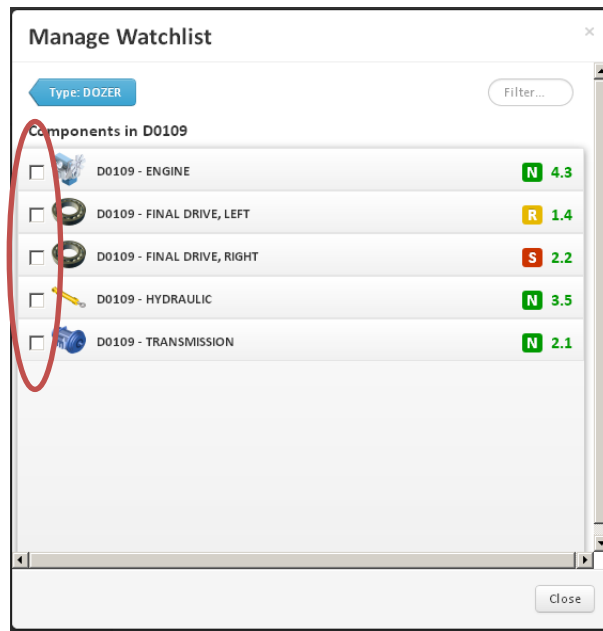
Manage Watchlist

×

Type: DOZER

Filter...

Components in D0109

D0109 - ENGINE N 4.3

D0109 - FINAL DRIVE, LEFT R 1.4

D0109 - FINAL DRIVE, RIGHT S 2.2

D0109 - HYDRAULIC N 3.5

D0109 - TRANSMISSION N 2.1

Close